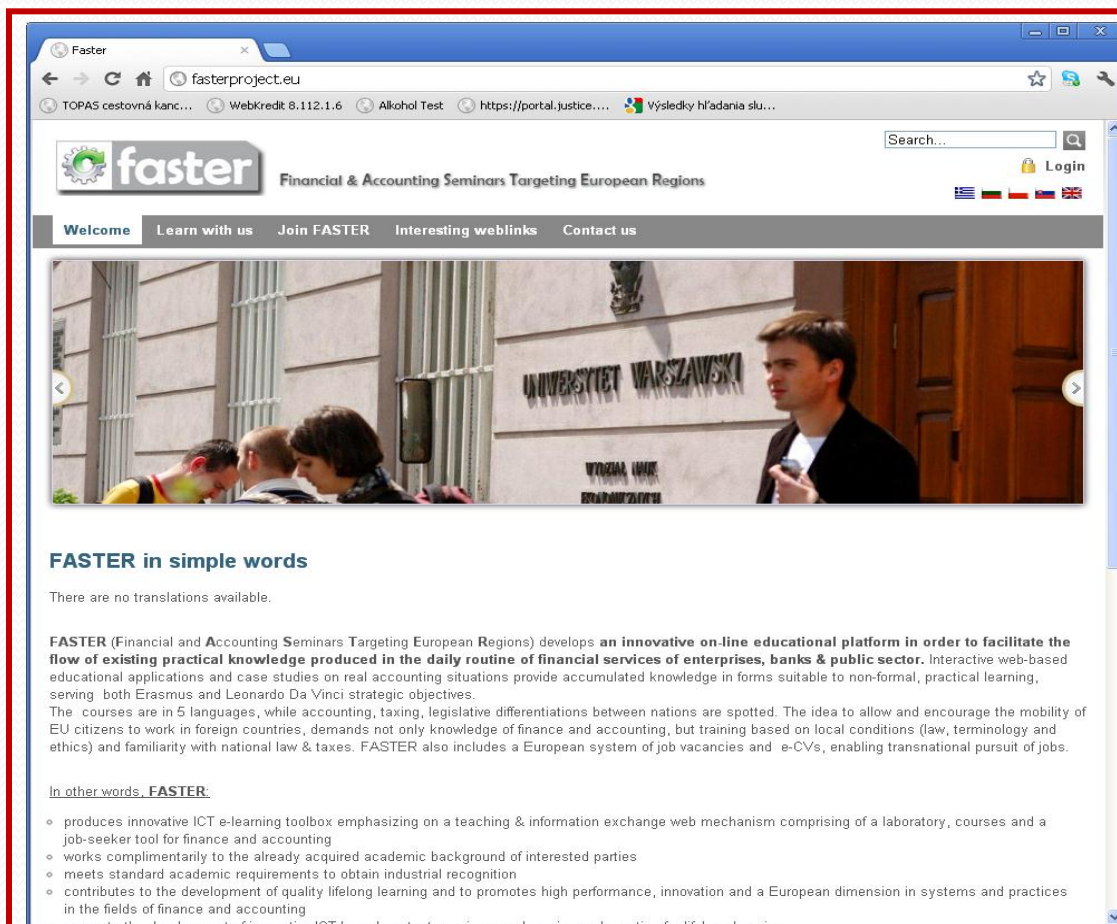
Faster

fasterproject.eu

TOPAS cestovná kanc... WebKredit 8.112.1.6 Alkohol Test https://portal.justice.... Výsledky hľadania slu...

Search...

Login

faster

Financial & Accounting Seminars Targeting European Regions

Welcome Learn with us Join FASTER Interesting weblinks Contact us

UNIVERSYTET WARSZAWSKI

WYDZIAŁ NAUK

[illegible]

FASTER in simple words

There are no translations available.

FASTER (Financial and Accounting Seminars Targeting European Regions) develops an innovative on-line educational platform in order to facilitate the flow of existing practical knowledge produced in the daily routine of financial services of enterprises, banks & public sector. Interactive web-based educational applications and case studies on real accounting situations provide accumulated knowledge in forms suitable to non-formal, practical learning, serving both Erasmus and Leonardo Da Vinci strategic objectives.
The courses are in 5 languages, while accounting, taxing, legislative differentiations between nations are spotted. The idea to allow and encourage the mobility of EU citizens to work in foreign countries, demands not only knowledge of finance and accounting, but training based on local conditions (law, terminology and ethics) and familiarity with national law & taxes. FASTER also includes a European system of job vacancies and e-CVs, enabling transnational pursuit of jobs.

In other words, FASTER:

- produces innovative ICT e-learning toolbox emphasizing on a teaching & information exchange web mechanism comprising of a laboratory, courses and a job-seeker tool for finance and accounting
- works complimentarily to the already acquired academic background of interested parties
- meets standard academic requirements to obtain industrial recognition
- contributes to the development of quality lifelong learning and to promotes high performance, innovation and a European dimension in systems and practices in the fields of finance and accounting
- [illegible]